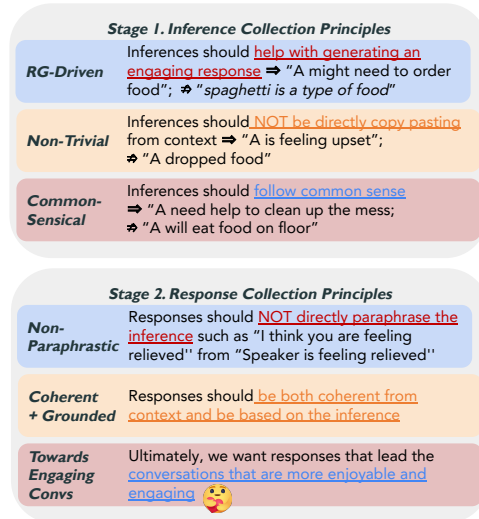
Stage 1. Inference Collection Principles

RG-Driven

Inferences should help with generating an engaging response ⇒ "A might need to order food"; ⇏ "spaghetti is a type of food"

Non-Trivial

Inferences should NOT be directly copy pasting from context ⇒ "A is feeling upset"; ⇏ "A dropped food"

Common-Sensical

Inferences should follow common sense ⇒ "A need help to clean up the mess; ⇏ "A will eat food on floor"

Stage 2. Response Collection Principles

Non-Paraphrastic

Responses should NOT directly paraphrase the inference such as "I think you are feeling relieved'' from "Speaker is feeling relieved''

Coherent + Grounded

Responses should be both coherent from context and be based on the inference

Towards Engaging Convs

Ultimately, we want responses that lead the conversations that are more enjoyable and engaging